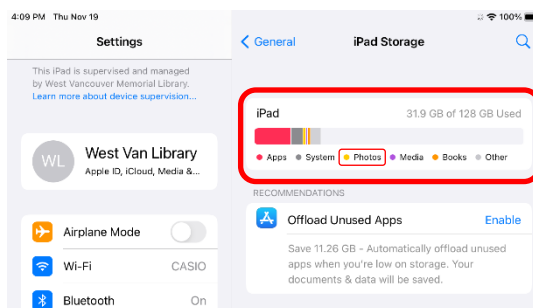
4:09 PM Thu Nov 19

100%

Settings

This iPad is supervised and managed by West Vancouver Memorial Library. Learn more about device supervision...

WL

West Van Library

Apple ID, iCloud, Media &...

Airplane Mode

Wi-Fi CASIO

Bluetooth On

General

iPad Storage

iPad 31.9 GB of 128 GB Used

Apps System Photos Media Books Other

RECOMMENDATIONS

Offload Unused Apps Enable

Save 11.26 GB - Automatically offload unused apps when you're low on storage. Your documents & data will be saved.